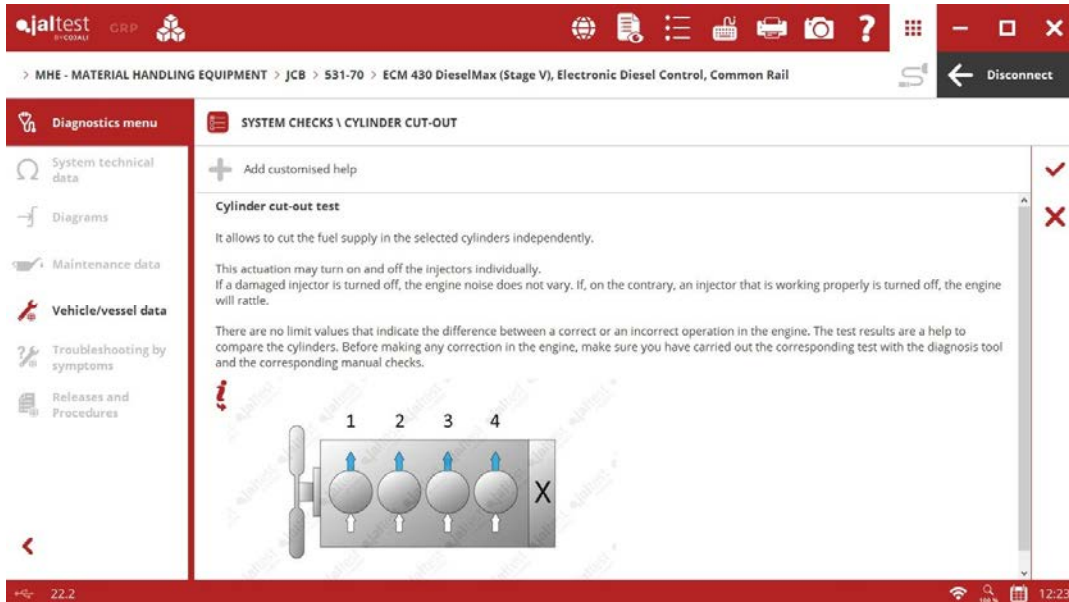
jaltest BY COJALI GRP

> MHE - MATERIAL HANDLING EQUIPMENT > JCB > 531-70 > ECM 430 DieselMax (Stage V), Electronic Diesel Control, Common Rail

Disconnect

Diagnostics menu

System technical data

Diagrams

Maintenance data

Vehicle/vessel data

Troubleshooting by symptoms

Releases and Procedures

SYSTEM CHECKS \ CYLINDER CUT-OUT

Add customised help

Cylinder cut-out test

It allows to cut the fuel supply in the selected cylinders independently.

This actuation may turn on and off the injectors individually.
If a damaged injector is turned off, the engine noise does not vary. If, on the contrary, an injector that is working properly is turned off, the engine will rattle.

There are no limit values that indicate the difference between a correct or an incorrect operation in the engine. The test results are a help to compare the cylinders. Before making any correction in the engine, make sure you have carried out the corresponding test with the diagnosis tool and the corresponding manual checks.

1 2 3 4

X

22.2

12:23